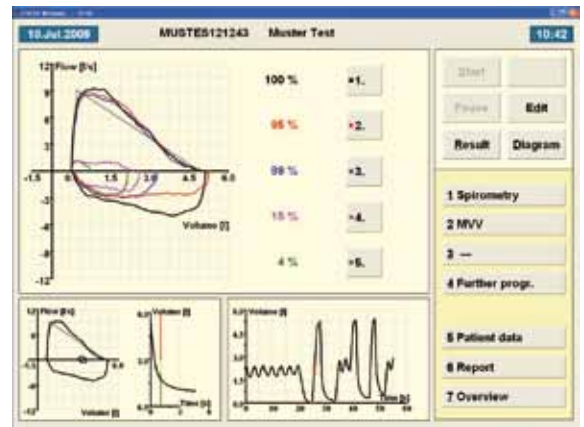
10.Jul.2009 MUSTES121243 Muster Test 10:42

12 Flow [l/s]
9
6
3
-1.5
1.5
3.0
4.5
6.0
-3
-6
-9
-12
Volume [l]

100 % ×1.
95 % ×2.
99 % ×3.
15 % ×4.
4 % ×5.

Start
Pause
Edit
Result
Diagram

1 Spirometry
2 MVV
3 ---
4 Further progr.
5 Patient data
6 Report
7 Overview

12 Flow [l/s]
-1.5
6.0
-12
Volume [l]

6.0 Volume [l]
3.0
Time [s]

6.0 Volume [l]
4.5
3.0
1.5
0
Time [s]
0 10 20 30 40 50 60